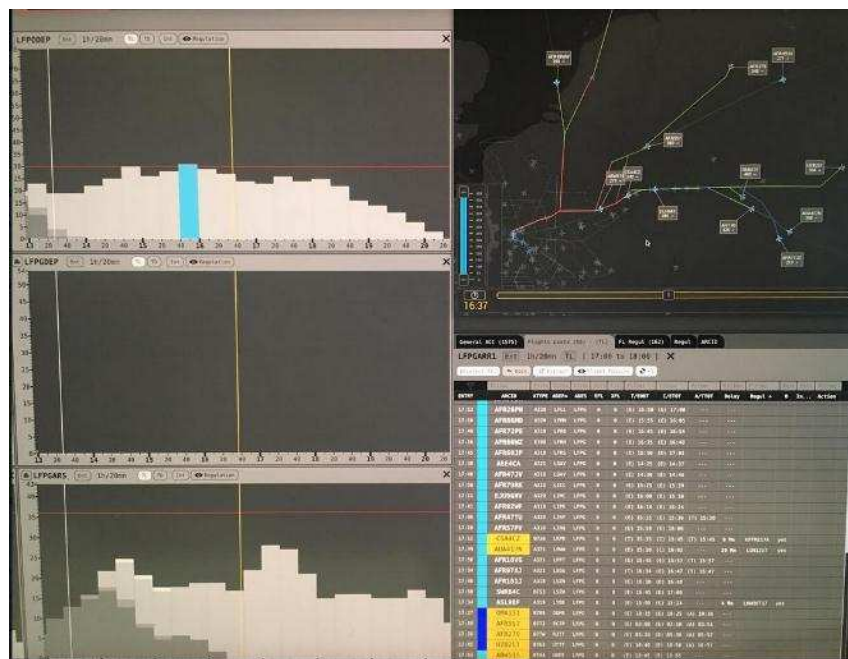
LFPODEP Ent 1h/20mn TL TR Int Regulation

LFPGDEP 1h/20mn Ent Regulation

LFPGARS 1h/20mn Ent Regulation

16:37

General ACC (1575) Flights Lists (56) Fl Regul (162) Regul ARCID

LFPGARR1 Ent 1h/20mn TL [ 17:00 to 18:00 ]

| ENTRY | ARCID | ATYPE | ADEP | ADES | EFL | XFL | T/ENDT | C/STOT | A/TTOT | Delay | Regul | B | In... | Action |
|---|---|---|---|---|---|---|---|---|---|---|---|---|---|---|
| 17:00 | AFR28PM | | | LFPG | | | | | | | | | | |
| | AFR86ND | | | LFPG | | | | | | | | | | |
| | AFR73PE | | | LFPG | | | | | | | | | | |
| | AFR86WZ | | | LFPG | | | | | | | | | | |
| | AFR683P | | | LFPG | | | | | | | | | | |
| | AEE4CA | | | LFPG | | | | | | | | | | |
| | AFR472V | | | LFPG | | | | | | | | | | |
| | AFR79RK | | | LFPG | | | | | | | | | | |
| | EJU96RV | | | LFPG | | | | | | | | | | |
| | AFR82VK | | | LFPG | | | | | | | | | | |
| | AFR47TU | | | LFPG | | | | | | | | | | |
| | AFR57PV | | | LFPG | | | | | | | | | | |
| | CSA6CZ | | | LFPG | | | | | | | | | yes | |
| | AEA41YN | | | LFPG | | | | | | | | | yes | |
| | AFR18VE | | | LFPG | | | | | | | | | | |
| | AFR07EJ | | | LFPG | | | | | | | | | | |
| | AFR1037 | | | LFPG | | | | | | | | | | |
| | SWR84C | | | LFPG | | | | | | | | | | |
| | ASL9EF | | | LFPG | | | | | | | | | yes | |